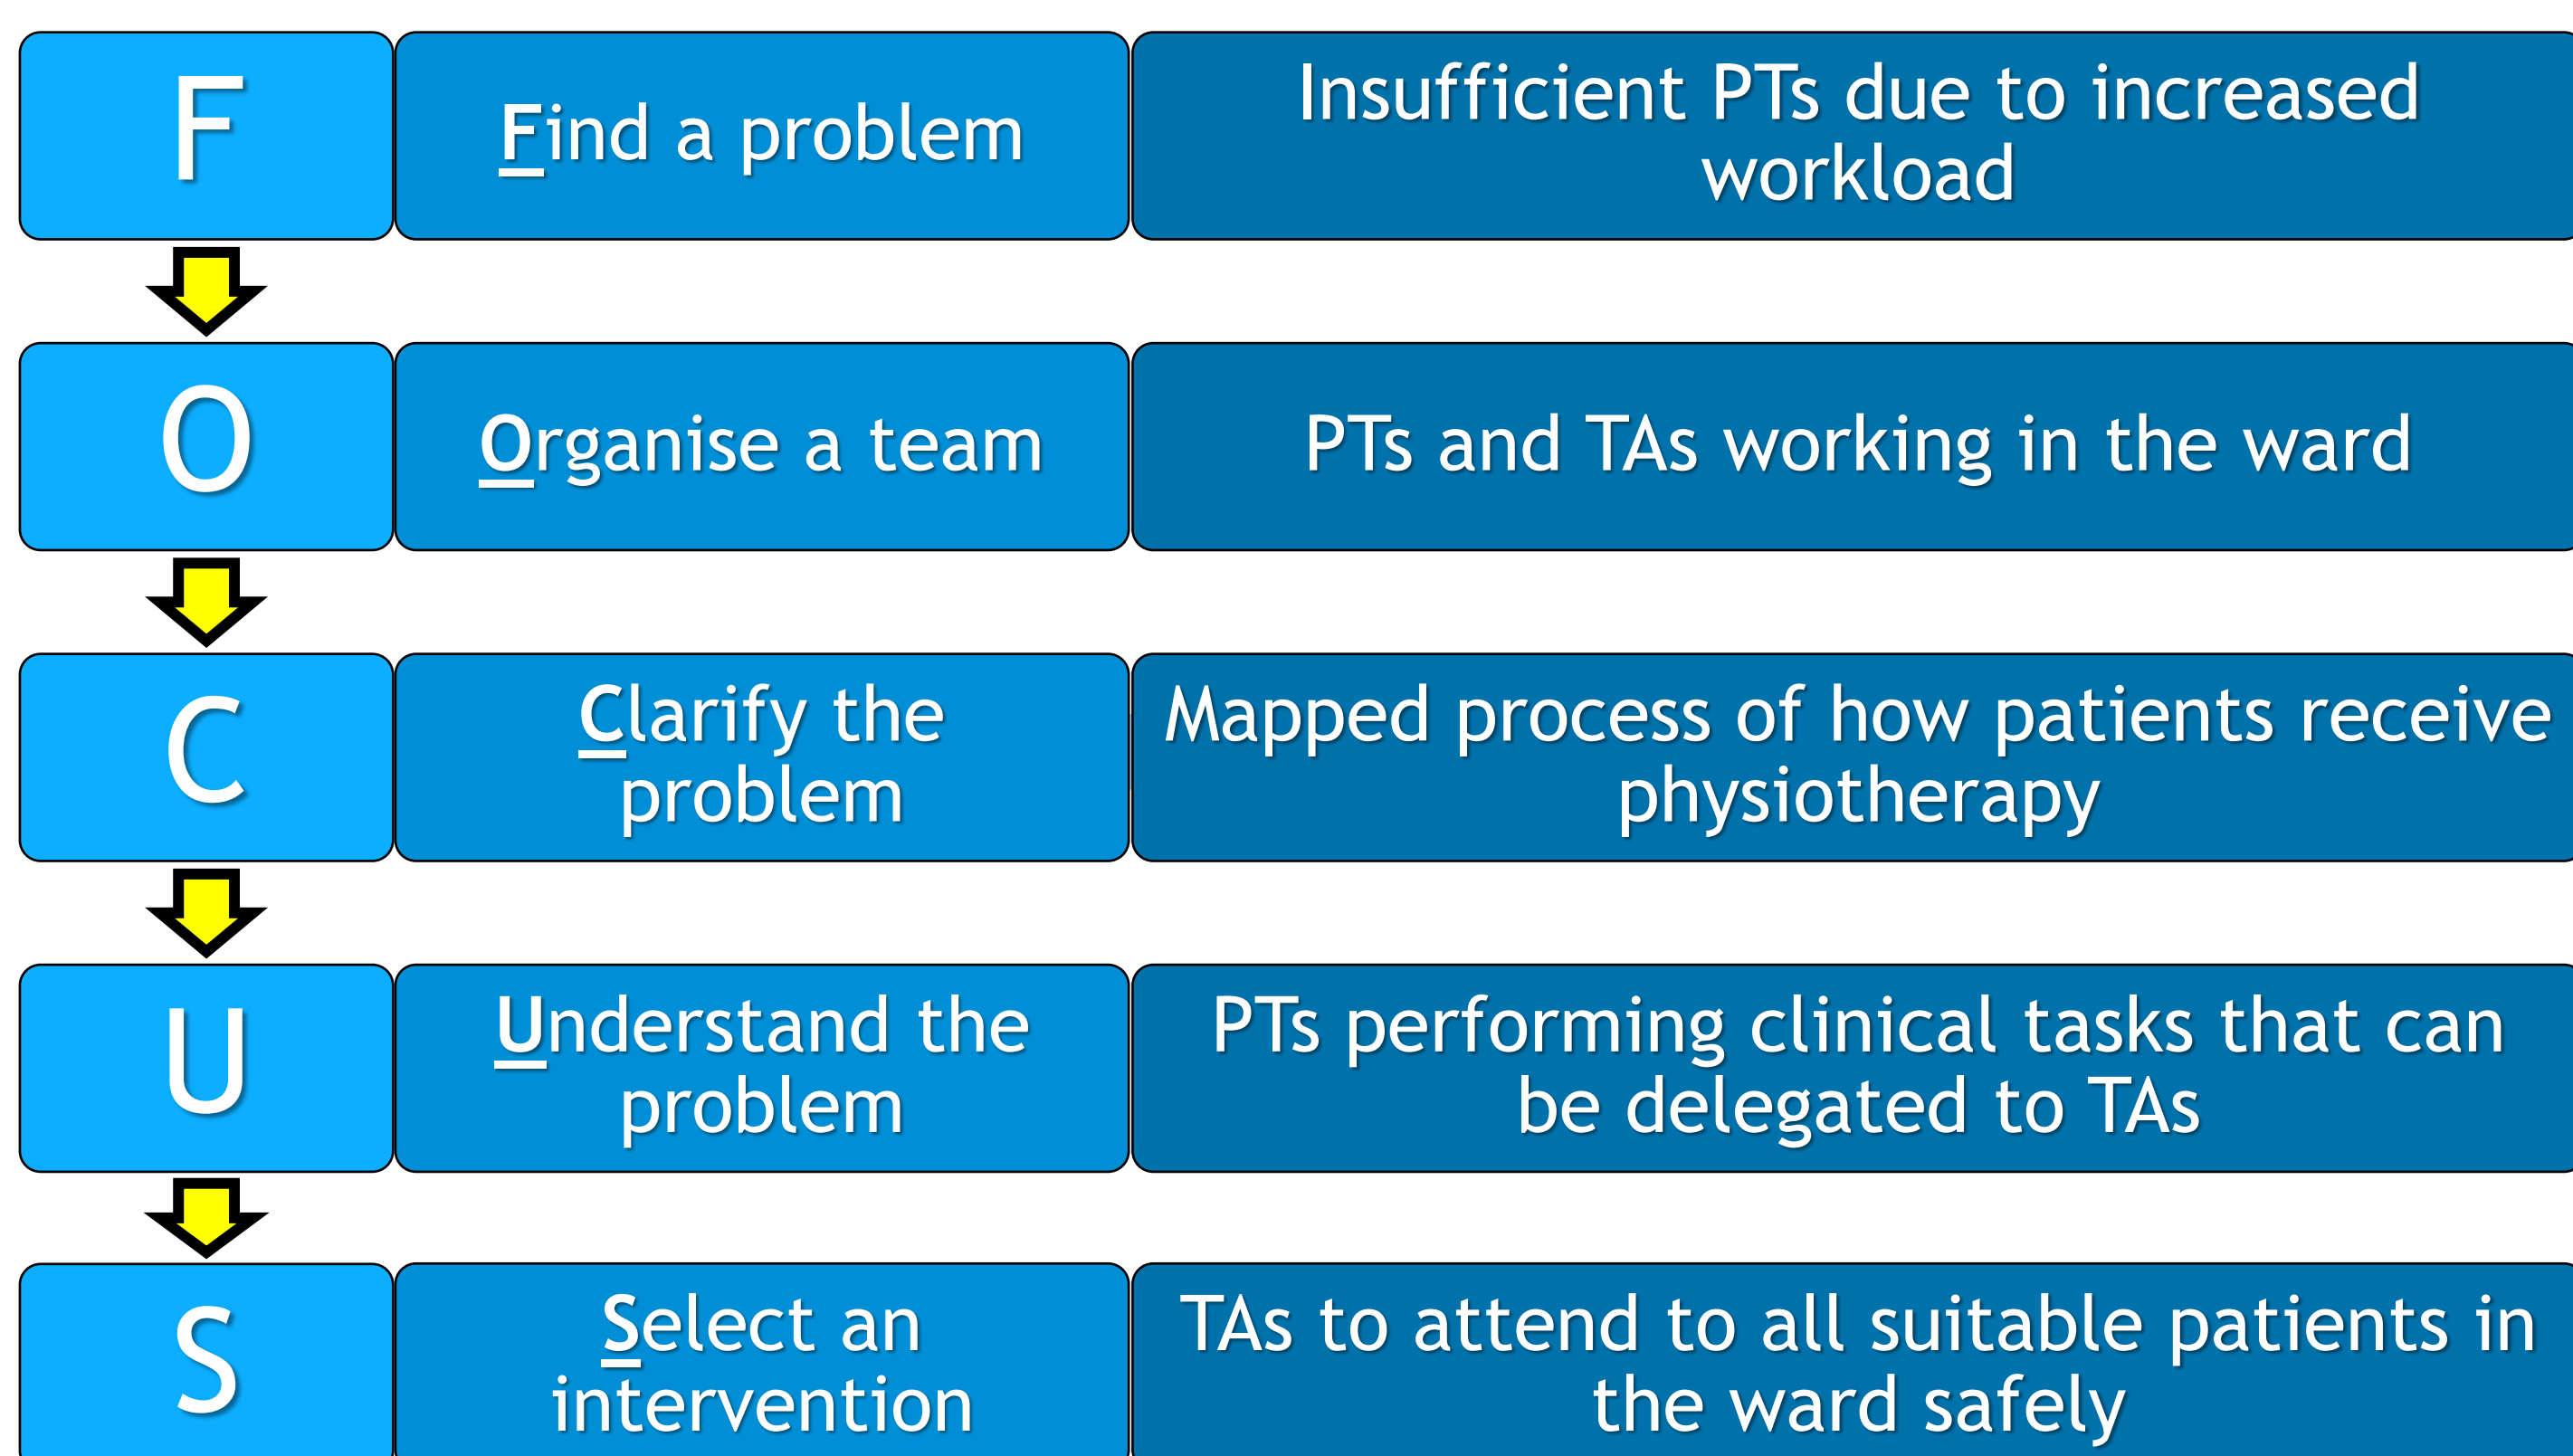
| | | |
|---|---|---|
| F | Find a problem | Insufficient PTs due to increased workload |
| O | Organise a team | PTs and TAs working in the ward |
| C | Clarify the problem | Mapped process of how patients receive physiotherapy |
| U | Understand the problem | PTs performing clinical tasks that can be delegated to TAs |
| S | Select an intervention | TAs to attend to all suitable patients in the ward safely |